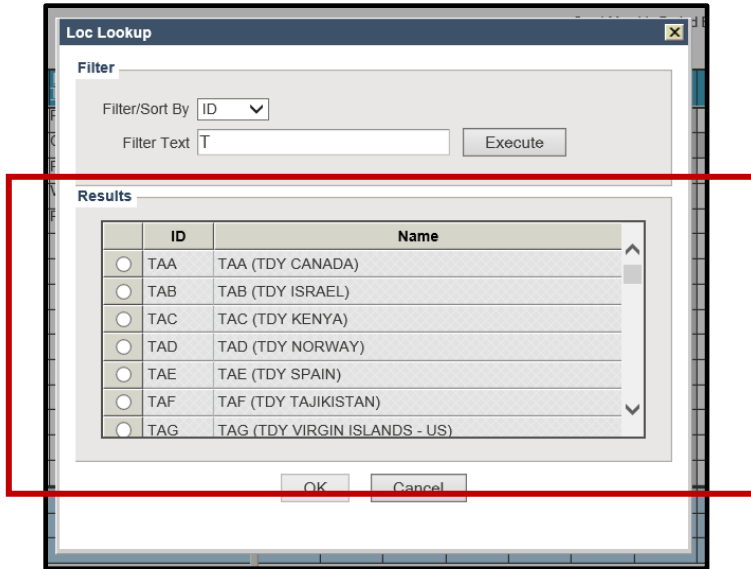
Loc Lookup

Filter

Filter/Sort By ID

Filter Text T

Execute

Results

| | ID | Name |
|---|---|---|
| | TAA | TAA (TDY CANADA) |
| | TAB | TAB (TDY ISRAEL) |
| | TAC | TAC (TDY KENYA) |
| | TAD | TAD (TDY NORWAY) |
| | TAE | TAE (TDY SPAIN) |
| | TAF | TAF (TDY TAJIKISTAN) |
| | TAG | TAG (TDY VIRGIN ISLANDS - US) |

OK Cancel